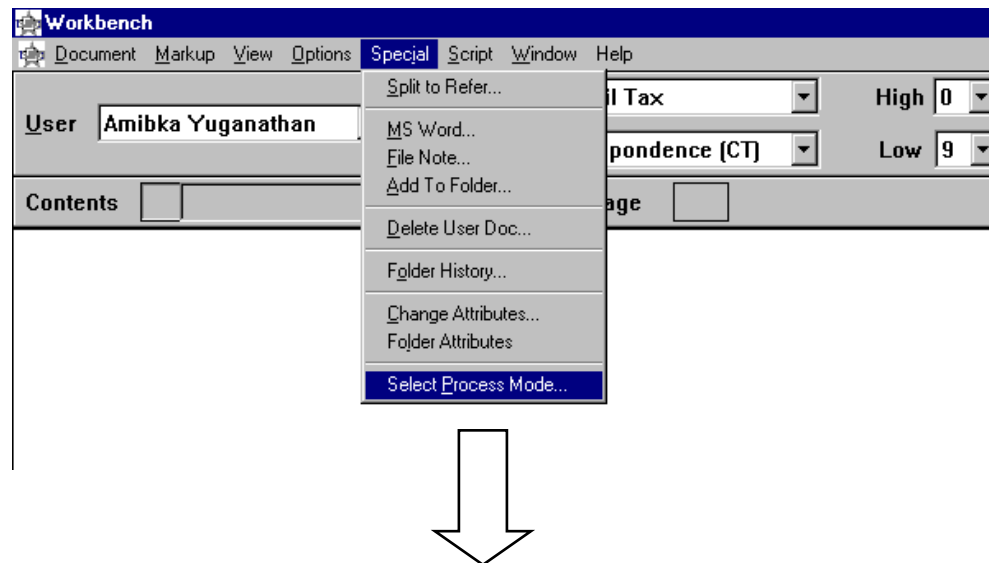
Workbench

Document Markup View Options Special Script Window Help

User Amibka Yuganathan

il Tax

High 0

pondence (CT)

Low 9

Contents

age

Split to Refer...

MS Word...
File Note...
Add To Folder...

Delete User Doc...

Folder History...

Change Attributes...
Folder Attributes

Select Process Mode...